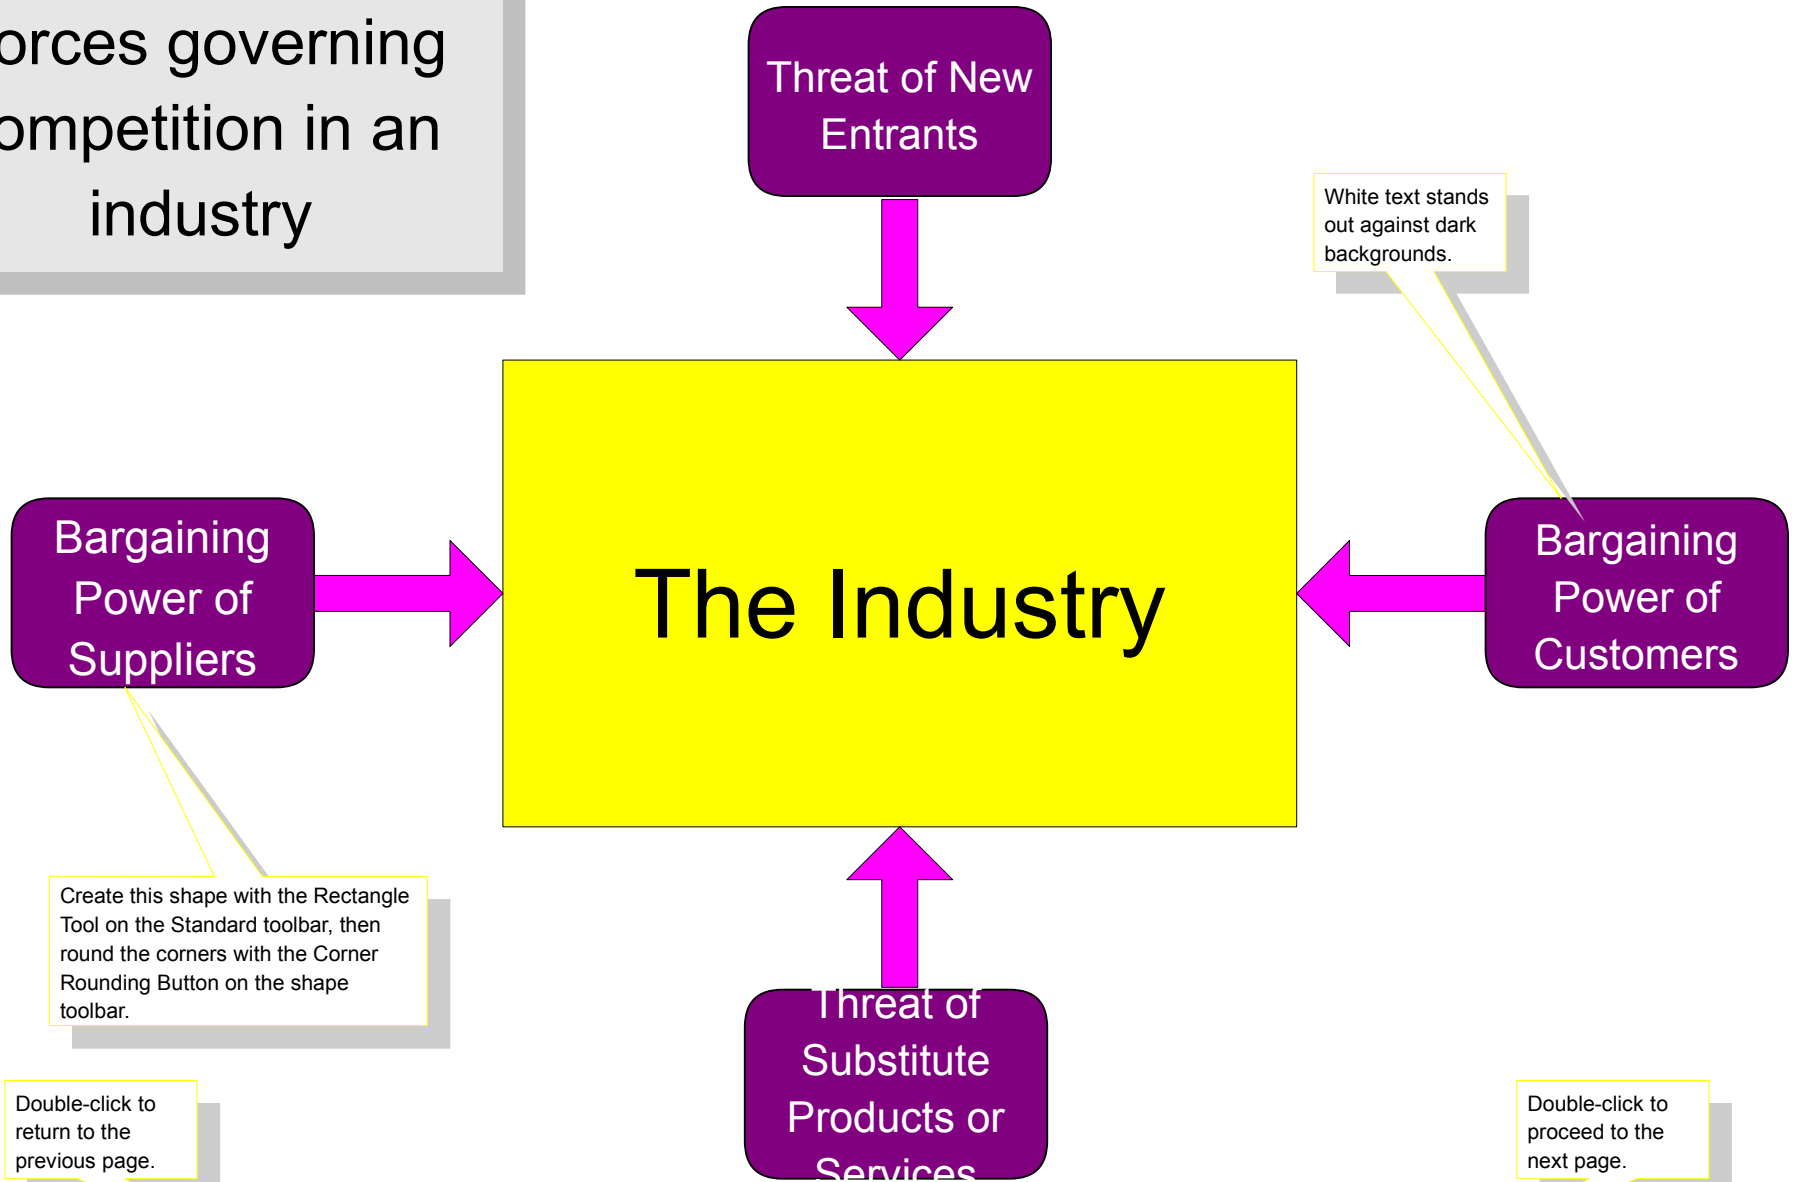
orces governing ompetition in an industry

Threat of New Entrants

White text stands out against dark backgrounds.

Bargaining Power of Suppliers

The Industry

Bargaining Power of Customers

Create this shape with the Rectangle Tool on the Standard toolbar, then round the corners with the Corner Rounding Button on the shape toolbar.

Threat of Substitute Products or Services

Double-click to return to the previous page.

Double-click to proceed to the next page.